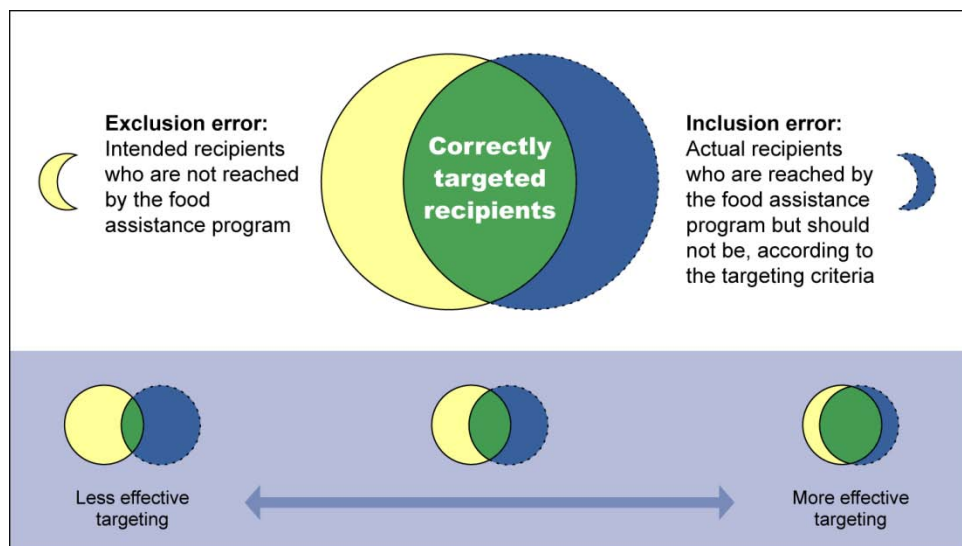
Exclusion error:
Intended recipients who are not reached by the food assistance program

Correctly targeted recipients

Inclusion error:
Actual recipients who are reached by the food assistance program but should not be, according to the targeting criteria

Less effective targeting

More effective targeting